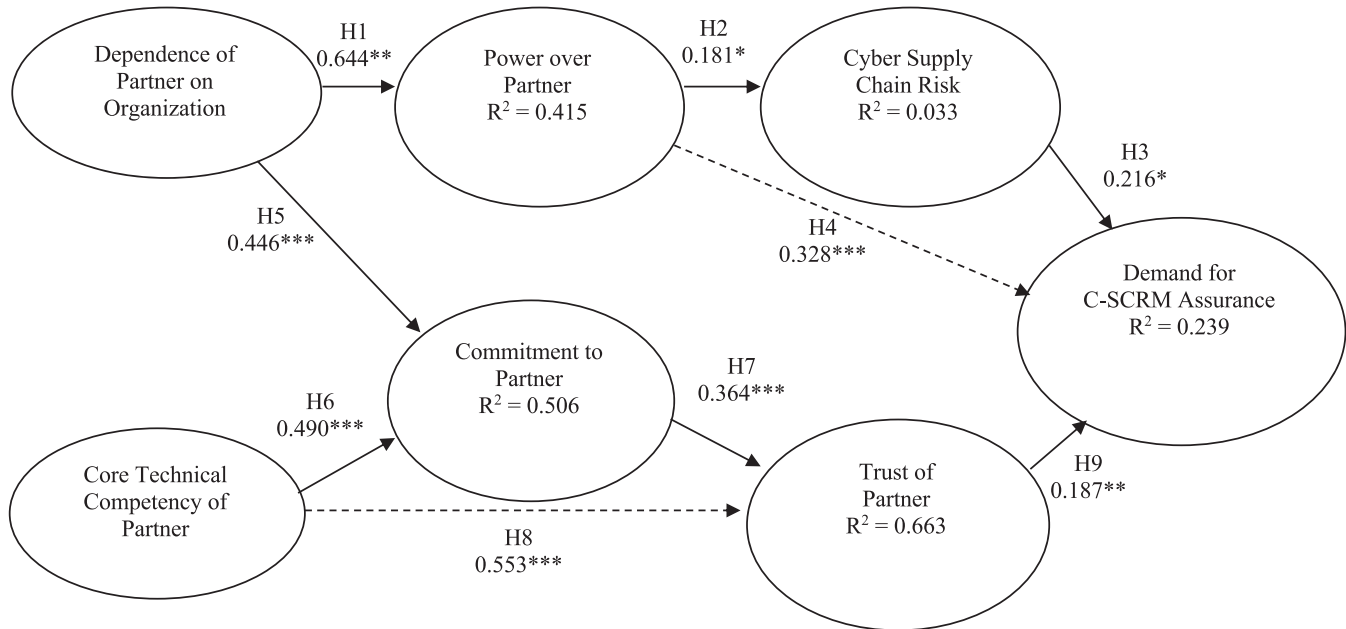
Dependence of Partner on Organization

H1
0.644**

Power over Partner
$R^2 = 0.415$

H2
0.181*

Cyber Supply Chain Risk
$R^2 = 0.033$

H3
0.216*

H5
0.446***

H4
0.328***

Demand for C-SCRM Assurance
$R^2 = 0.239$

Commitment to Partner
$R^2 = 0.506$

H7
0.364***

H6
0.490***

Core Technical Competency of Partner

Trust of Partner
$R^2 = 0.663$

H9
0.187**

H8
0.553***